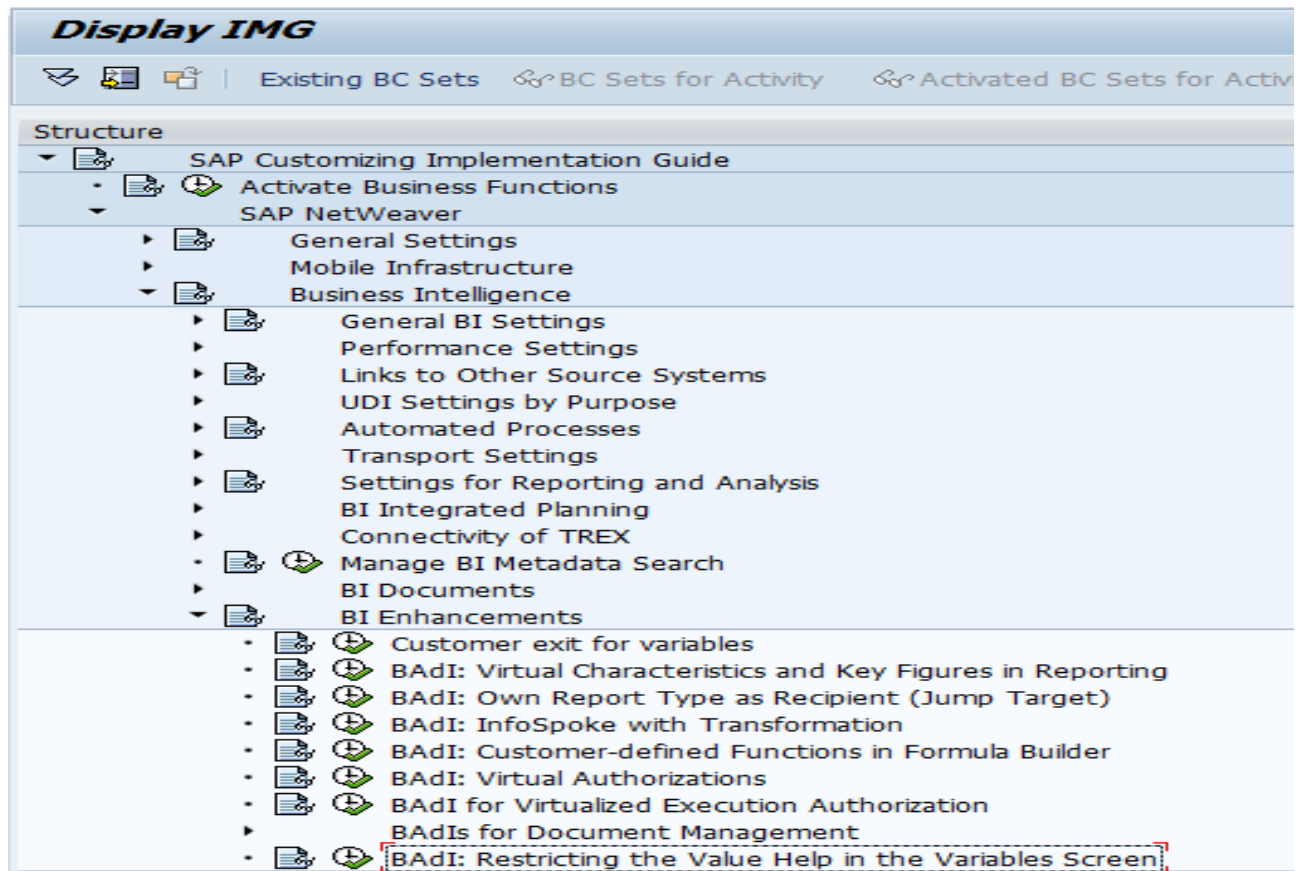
Display IMG

Existing BC Sets   BC Sets for Activity   Activated BC Sets for Activ

Structure

SAP Customizing Implementation Guide
Activate Business Functions
SAP NetWeaver
General Settings
Mobile Infrastructure
Business Intelligence
General BI Settings
Performance Settings
Links to Other Source Systems
UDI Settings by Purpose
Automated Processes
Transport Settings
Settings for Reporting and Analysis
BI Integrated Planning
Connectivity of TREX
Manage BI Metadata Search
BI Documents
BI Enhancements
Customer exit for variables
BAdI: Virtual Characteristics and Key Figures in Reporting
BAdI: Own Report Type as Recipient (Jump Target)
BAdI: InfoSpoke with Transformation
BAdI: Customer-defined Functions in Formula Builder
BAdI: Virtual Authorizations
BAdI for Virtualized Execution Authorization
BAdIs for Document Management
BAdI: Restricting the Value Help in the Variables Screen